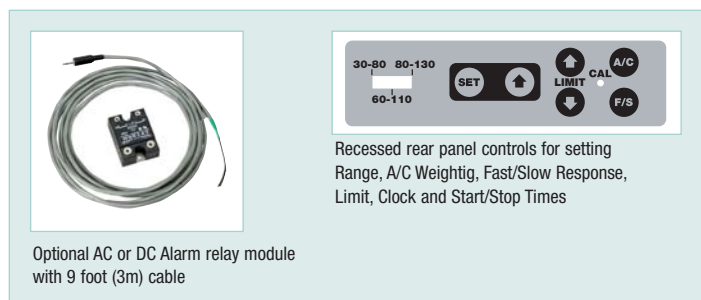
30-80 80-130
60-110
SET
LIMIT
CAL
A/C
F/S

Recessed rear panel controls for setting Range, A/C Weightig, Fast/Slow Response, Limit, Clock and Start/Stop Times

Optional AC or DC Alarm relay module with 9 foot (3m) cable